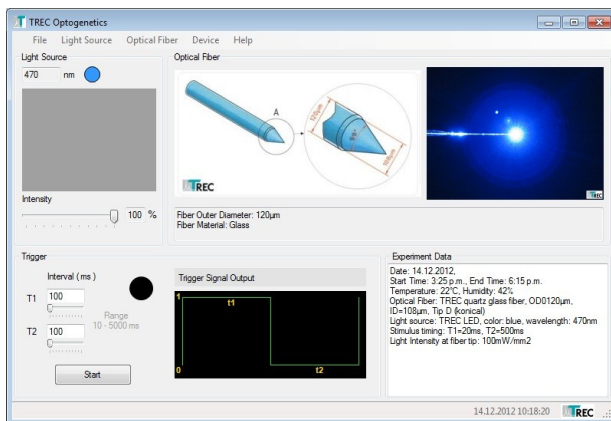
TREC Optogenetics

File Light Source Optical Fiber Device Help

Light Source

470 nm

Intensity

100 %

Optical Fiber

A

TREC

Fiber Outer Diameter: 120µm
Fiber Material: Glass

Trigger

Interval ( ms )

T1 100

T2 100

Range 10 - 5000 ms

Start

Trigger Signal Output

1 t1

0 t2

Experiment Data

Date: 14.12.2012,
Start Time: 3:25 p.m., End Time: 6:15 p.m.
Temperature: 22°C, Humidity: 42%
Optical Fiber: TREC quartz glass fiber, OD0120µm, ID=108µm, Tip D (konical)
Light source: TREC LED, color: blue, wavelength: 470nm
Stimulus timing: T1=20ms, T2=500ms
Light Intensity at fiber tip: 100mW/mm2

14.12.2012 10:18:20 TREC